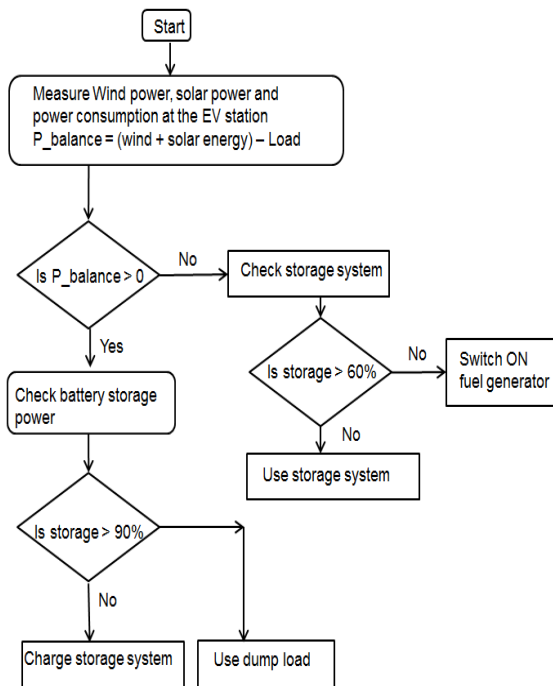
Start

Measure Wind power, solar power and power consumption at the EV station
P_balance = (wind + solar energy) – Load

Is P_balance > 0

No

Check storage system

Is storage > 60%

No

Switch ON fuel generator

No

Use storage system

Yes

Check battery storage power

Is storage > 90%

No

Charge storage system

Use dump load